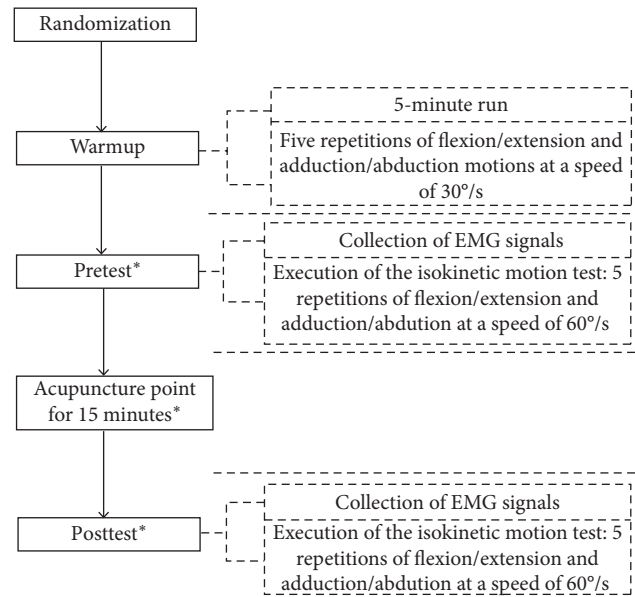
Randomization

Warmup

5-minute run

Five repetitions of flexion/extension and adduction/abduction motions at a speed of 30°/s

Pretest*

Collection of EMG signals

Execution of the isokinetic motion test: 5 repetitions of flexion/extension and adduction/abdution at a speed of 60°/s

Acupuncture point for 15 minutes*

Posttest*

Collection of EMG signals

Execution of the isokinetic motion test: 5 repetitions of flexion/extension and adduction/abdution at a speed of 60°/s